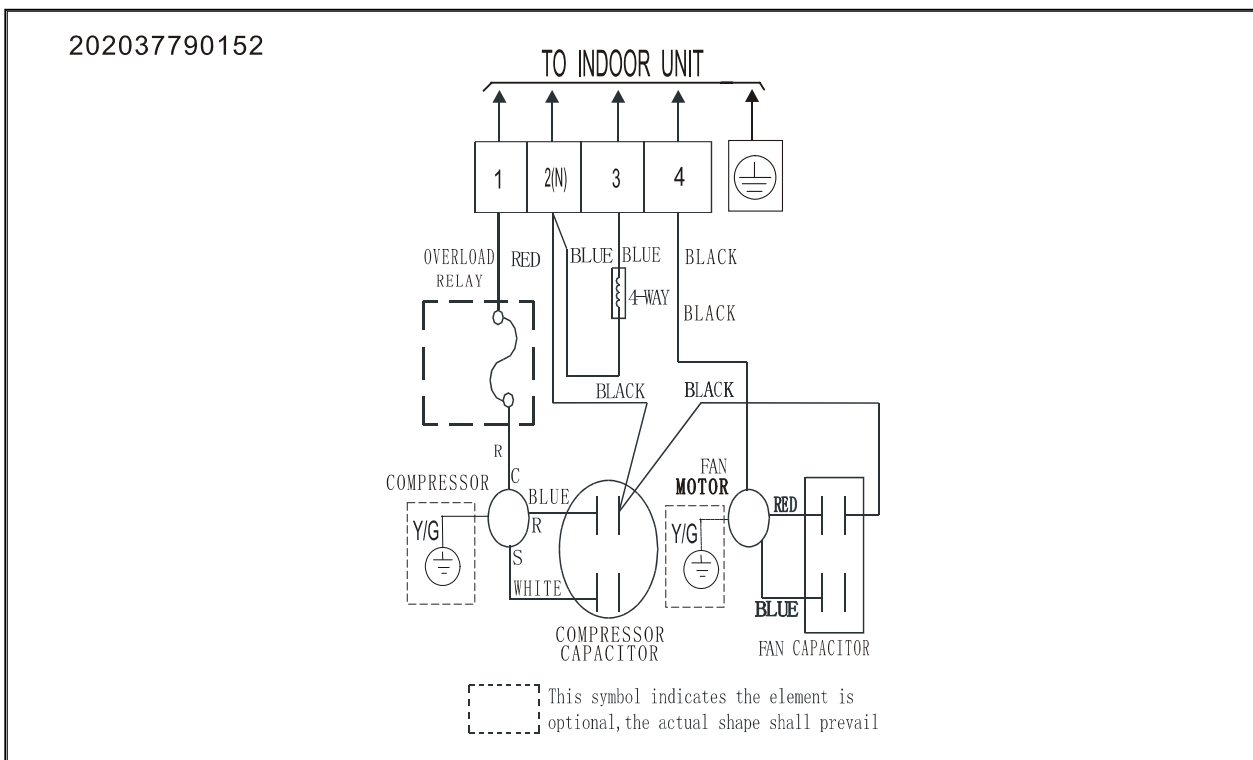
202037790152

TO INDOOR UNIT

1
2(N)
3
4

OVERLOAD RELAY
RED
BLUE
BLUE
BLACK
4-WAY
BLACK
BLACK
BLACK

R
C
COMPRESSOR
BLUE
R
S
WHITE
Y/G

FAN MOTOR
RED
Y/G
BLUE

COMPRESSOR CAPACITOR
FAN CAPACITOR

This symbol indicates the element is optional,the actual shape shall prevail